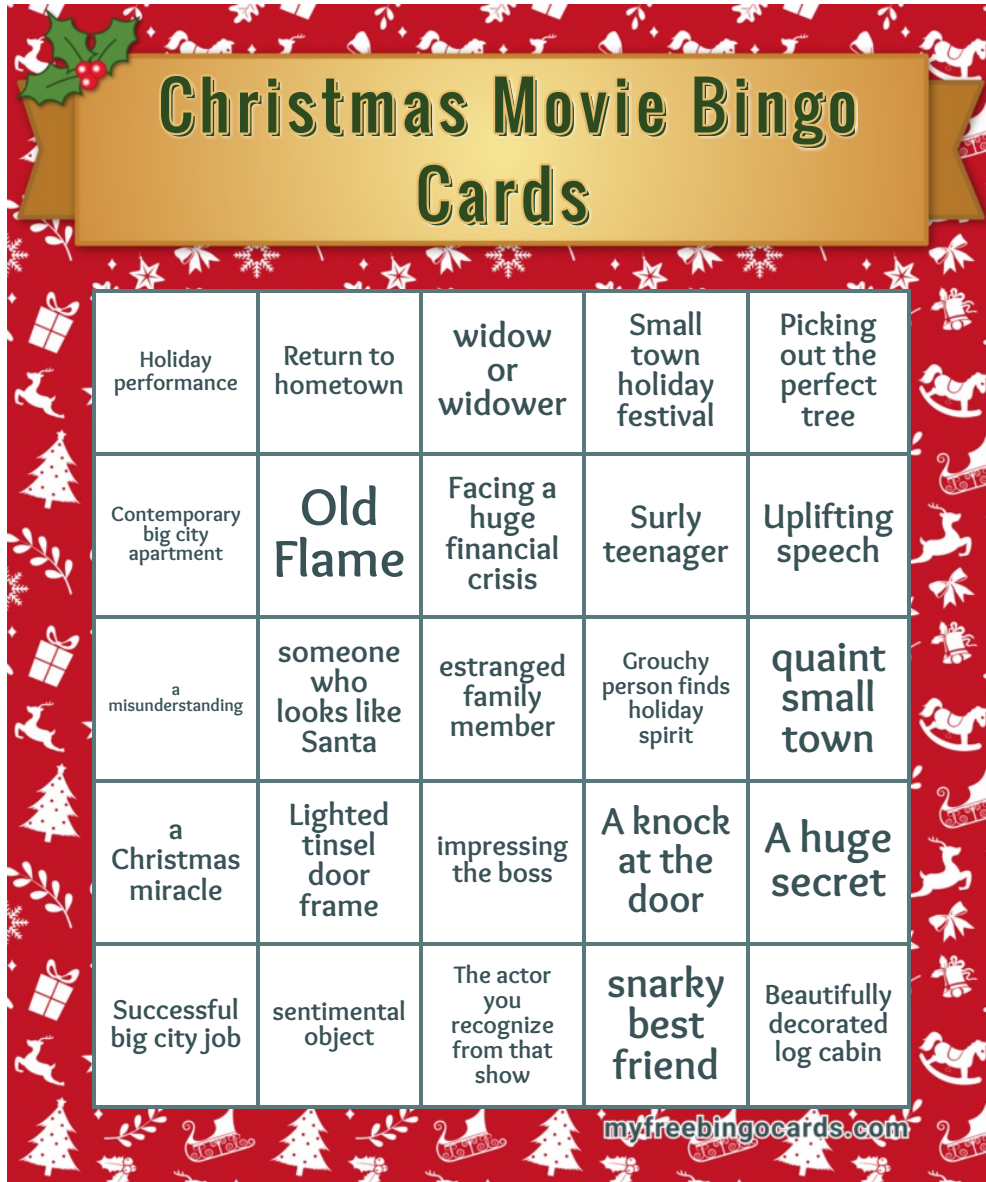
Christmas Movie Bingo Cards

| Holiday performance | Return to hometown | widow or widower | Small town holiday festival | Picking out the perfect tree |
|---|---|---|---|---|
| Contemporary big city apartment | Old Flame | Facing a huge financial crisis | Surly teenager | Uplifting speech |
| a misunderstanding | someone who looks like Santa | estranged family member | Grouchy person finds holiday spirit | quaint small town |
| a Christmas miracle | Lighted tinsel door frame | impressing the boss | A knock at the door | A huge secret |
| Successful big city job | sentimental object | The actor you recognize from that show | snarky best friend | Beautifully decorated log cabin |

myfreebingocards.com